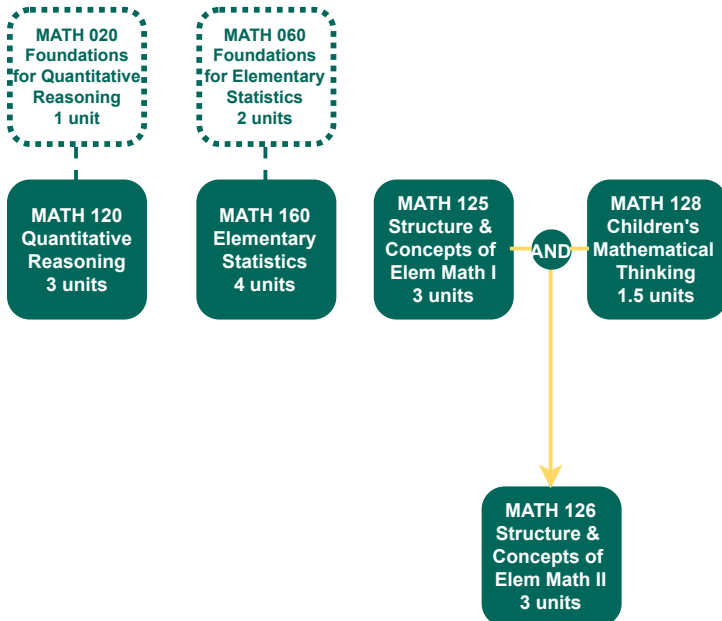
MATH 020
Foundations for Quantitative Reasoning
1 unit

MATH 060
Foundations for Elementary Statistics
2 units

MATH 120
Quantitative Reasoning
3 units

MATH 160
Elementary Statistics
4 units

MATH 125
Structure & Concepts of Elem Math I
3 units

AND

MATH 128
Children's Mathematical Thinking
1.5 units

MATH 126
Structure & Concepts of Elem Math II
3 units